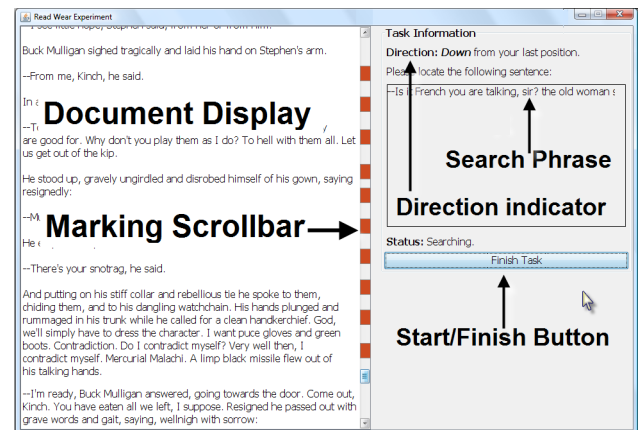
Read Wear Experiment

I see little hope, Stephen said, from her or from him.

Buck Mulligan sighed tragically and laid his hand on Stephen's arm.

--From me, Kinch, he said.

In a

Document Display

--T

are good for. Why don't you play them as I do? To hell with them all. Let us get out of the kip.

He stood up, gravely ungirdled and disrobed himself of his gown, saying resignedly:

--M

Marking Scrollbar

He

--There's your snotrag, he said.

And putting on his stiff collar and rebellious tie he spoke to them, chiding them, and to his dangling watchchain. His hands plunged and rummaged in his trunk while he called for a clean handkerchief. God, we'll simply have to dress the character. I want puce gloves and green boots. Contradiction. Do I contradict myself? Very well then, I contradict myself. Mercurial Malachi. A limp black missile flew out of his talking hands.

--I'm ready, Buck Mulligan answered, going towards the door. Come out, Kinch. You have eaten all we left, I suppose. Resigned he passed out with grave words and gait, saying, wellnigh with sorrow:

Task Information

Direction: Down from your last position.

Please locate the following sentence:

--Is it French you are talking, sir? the old woman s

Search Phrase

Direction indicator

Status: Searching.

Finish Task

Start/Finish Button